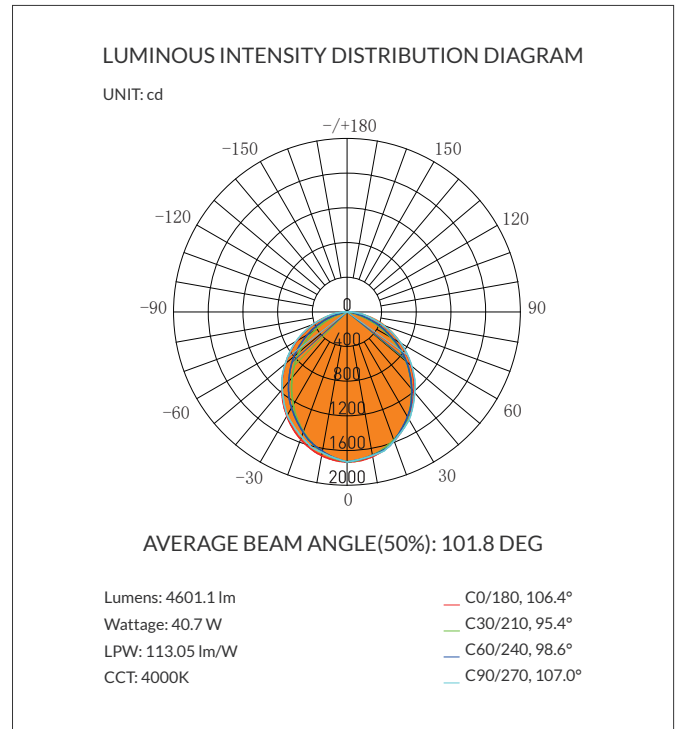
LUMINOUS INTENSITY DISTRIBUTION DIAGRAM

UNIT: cd

−/+180

−150

150

−120

120

−90

90

−60

60

−30

30

0

0

400

800

1200

1600

2000

AVERAGE BEAM ANGLE(50%): 101.8 DEG

Lumens: 4601.1 lm

Wattage: 40.7 W

LPW: 113.05 lm/W

CCT: 4000K

C0/180, 106.4°

C30/210, 95.4°

C60/240, 98.6°

C90/270, 107.0°